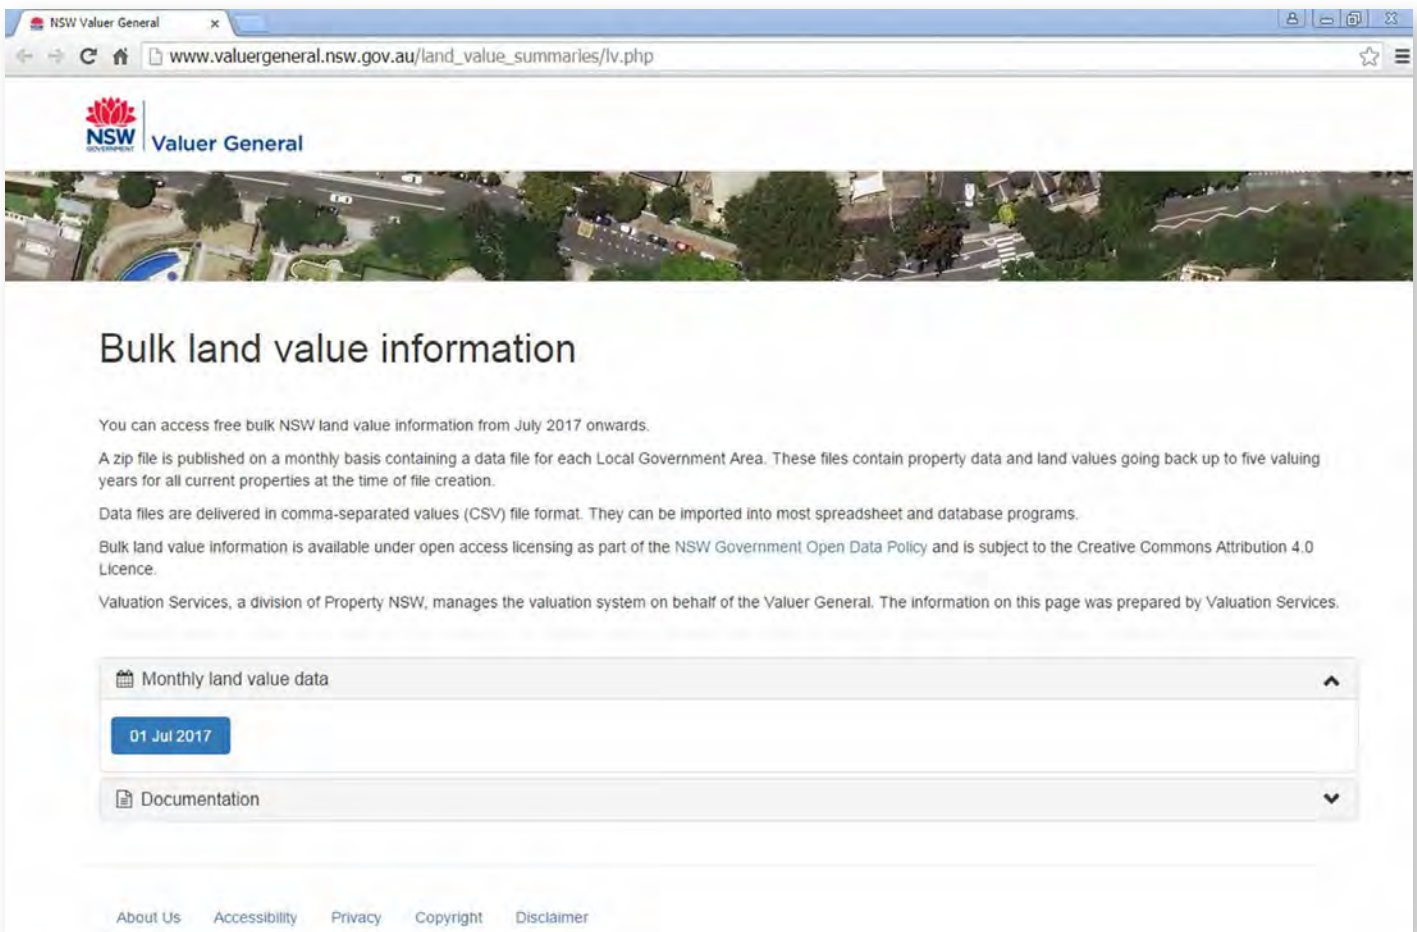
NSW Valuer General ×

www.valuergeneral.nsw.gov.au/land_value_summaries/lv.php

NSW GOVERNMENT Valuer General

Bulk land value information

You can access free bulk NSW land value information from July 2017 onwards.

A zip file is published on a monthly basis containing a data file for each Local Government Area. These files contain property data and land values going back up to five valuing years for all current properties at the time of file creation.

Data files are delivered in comma-separated values (CSV) file format. They can be imported into most spreadsheet and database programs.

Bulk land value information is available under open access licensing as part of the NSW Government Open Data Policy and is subject to the Creative Commons Attribution 4.0 Licence.

Valuation Services, a division of Property NSW, manages the valuation system on behalf of the Valuer General. The information on this page was prepared by Valuation Services.

Monthly land value data

01 Jul 2017

Documentation

About Us Accessibility Privacy Copyright Disclaimer